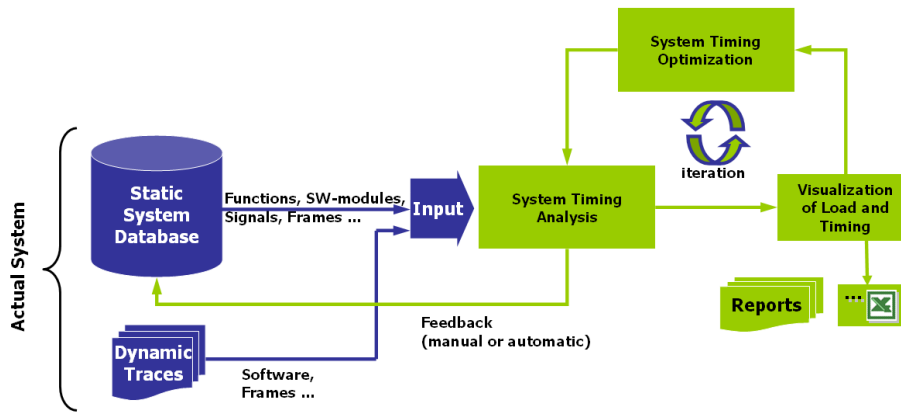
Actual System

Static System Database

Functions, SW-modules, Signals, Frames ...

Input

System Timing Analysis

System Timing Optimization

iteration

Visualization of Load and Timing

Reports

...

Feedback (manual or automatic)

Dynamic Traces

Software, Frames ...